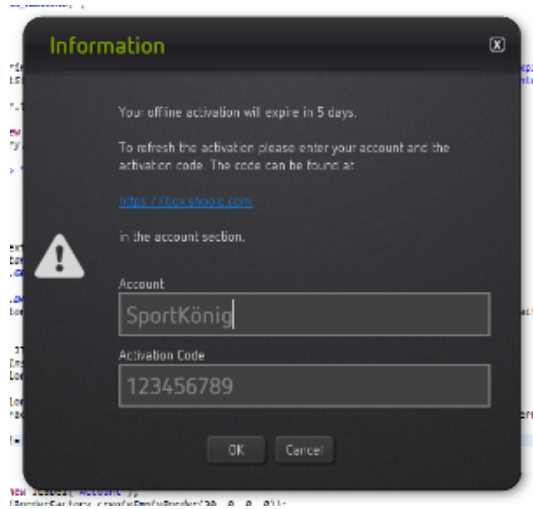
Information

Your offline activation will expire in 5 days.

To refresh the activation please enter your account and the activation code. The code can be found at

https://boxshop.com

in the account section.

Account

SportKönig

Activation Code

123456789

OK

Cancel